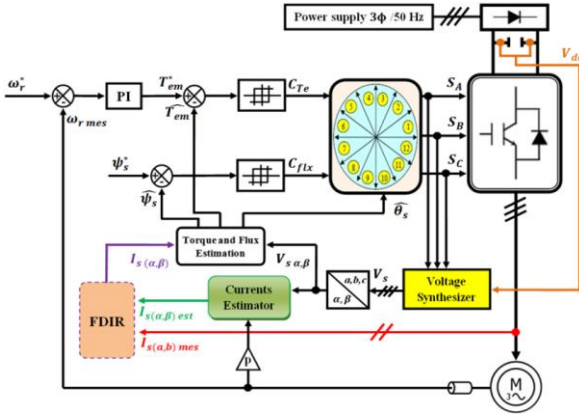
Power supply 3ϕ /50 Hz

$V_{d}$

$\omega_r^*$

PI

$T_{em}^*$

$\widehat{T_{em}}$

$\omega_{r\ mes}$

$C_{Te}$

$C_{flx}$

$\psi_s^*$

$\widehat{\psi_s}$

1 2 3 4 5 6 7 8 9 10 11 12

$\widehat{\theta_s}$

$S_A$

$S_B$

$S_C$

Torque and Flux Estimation

$I_{s\ (\alpha,\beta)}$

$V_{s\ \alpha,\beta}$

a,b,c

α, β

$V_s$

Voltage Synthesizer

FDIR

Currents Estimator

$I_{s(\alpha,\beta)\ est}$

$I_{s(a,b)\ mes}$

P

M
3~